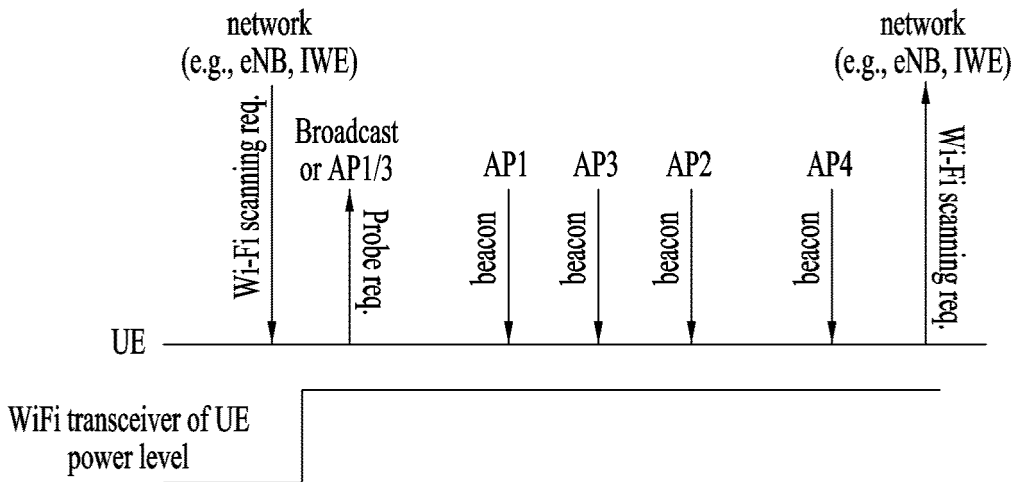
network
(e.g., eNB, IWE)

Wi-Fi scanning req.

Broadcast
or AP1/3

Probe req.

AP1

beacon

AP3

beacon

AP2

beacon

AP4

beacon

network
(e.g., eNB, IWE)

Wi-Fi scanning req.

UE

WiFi transceiver of UE
power level